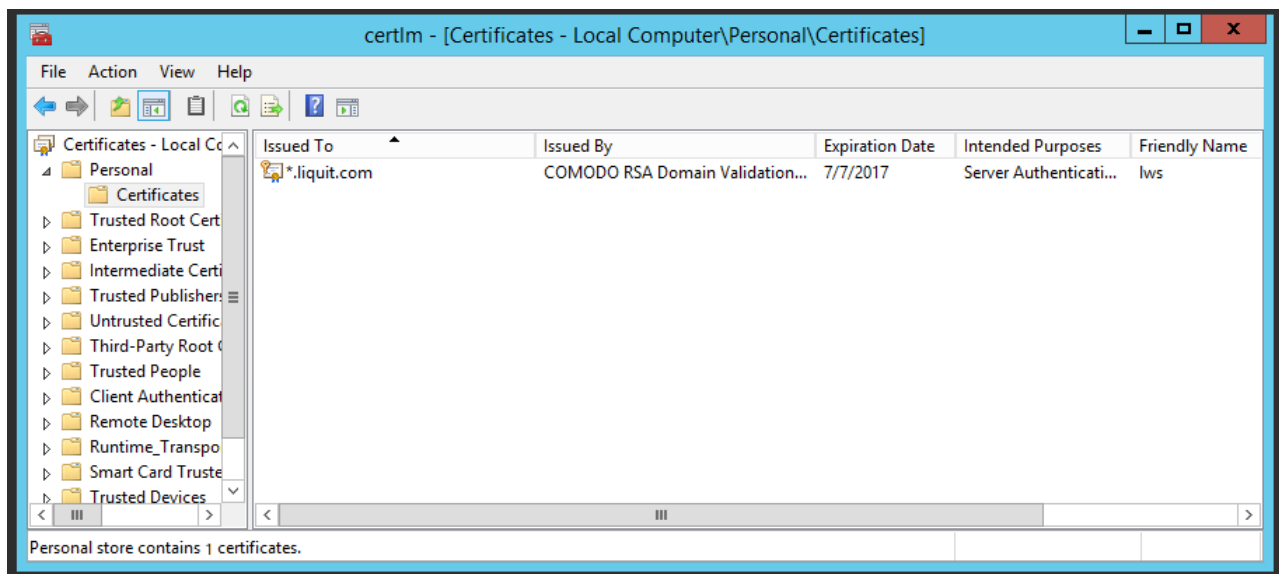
certlm - [Certificates - Local Computer\Personal\Certificates]

File Action View Help

Certificates - Local Co
Personal
Certificates
Trusted Root Cert
Enterprise Trust
Intermediate Certi
Trusted Publishers
Untrusted Certific
Third-Party Root C
Trusted People
Client Authenticat
Remote Desktop
Runtime_Transpo
Smart Card Truste
Trusted Devices

| Issued To | Issued By | Expiration Date | Intended Purposes | Friendly Name |
|---|---|---|---|---|
| *.liquit.com | COMODO RSA Domain Validation... | 7/7/2017 | Server Authenticati... | lws |

Personal store contains 1 certificates.